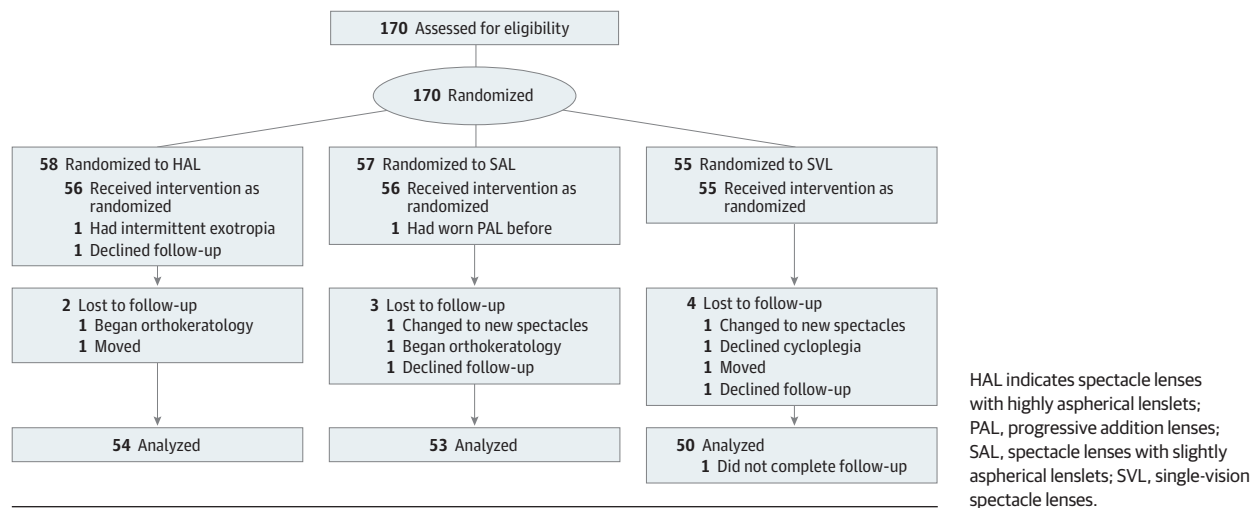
170 Assessed for eligibility

170 Randomized

58 Randomized to HAL
56 Received intervention as randomized
1 Had intermittent exotropia
1 Declined follow-up

57 Randomized to SAL
56 Received intervention as randomized
1 Had worn PAL before

55 Randomized to SVL
55 Received intervention as randomized

2 Lost to follow-up
1 Began orthokeratology
1 Moved

3 Lost to follow-up
1 Changed to new spectacles
1 Began orthokeratology
1 Declined follow-up

4 Lost to follow-up
1 Changed to new spectacles
1 Declined cycloplegia
1 Moved
1 Declined follow-up

54 Analyzed

53 Analyzed

50 Analyzed
1 Did not complete follow-up

HAL indicates spectacle lenses with highly aspherical lenslets; PAL, progressive addition lenses; SAL, spectacle lenses with slightly aspherical lenslets; SVL, single-vision spectacle lenses.